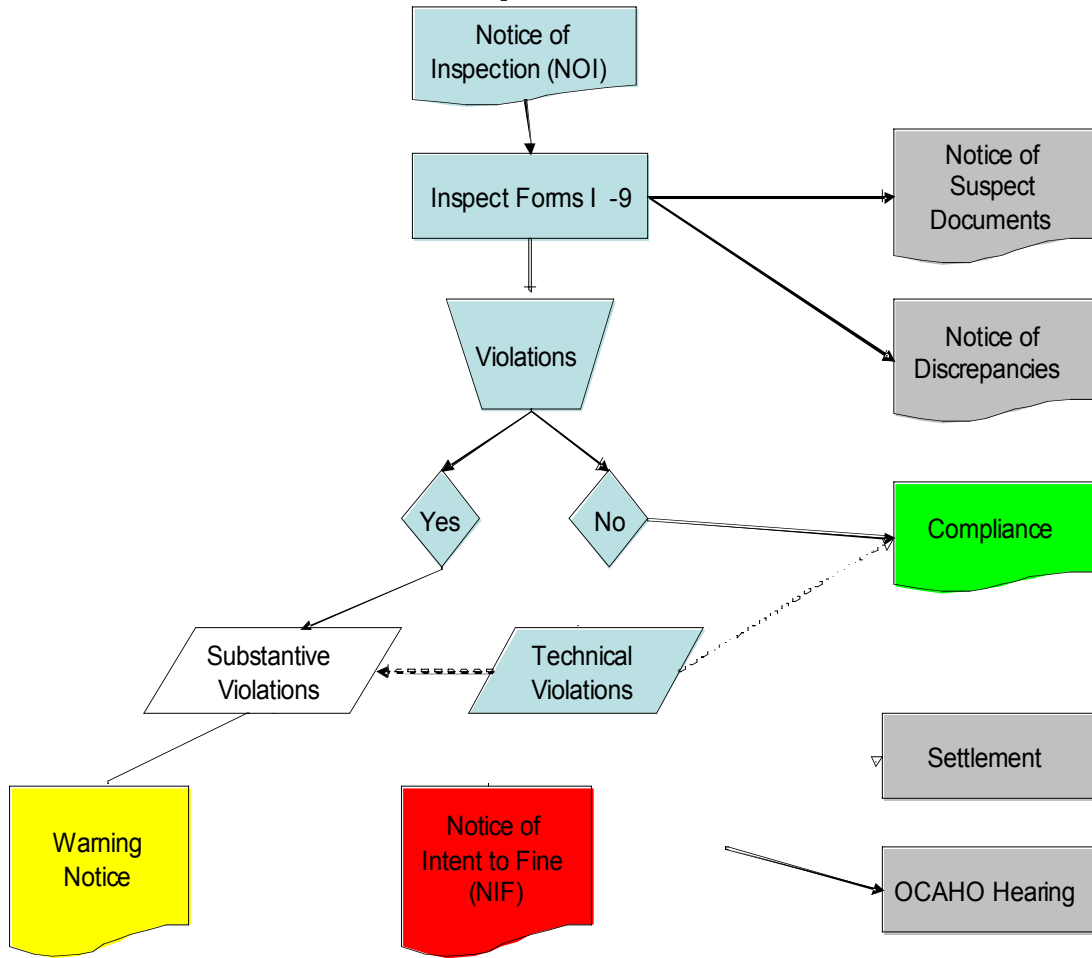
Notice of Inspection (NOI)

Inspect Forms I -9

Notice of Suspect Documents

Violations

Notice of Discrepancies

Yes

No

Compliance

Substantive Violations

Technical Violations

Settlement

Warning Notice

Notice of Intent to Fine (NIF)

OCAHO Hearing